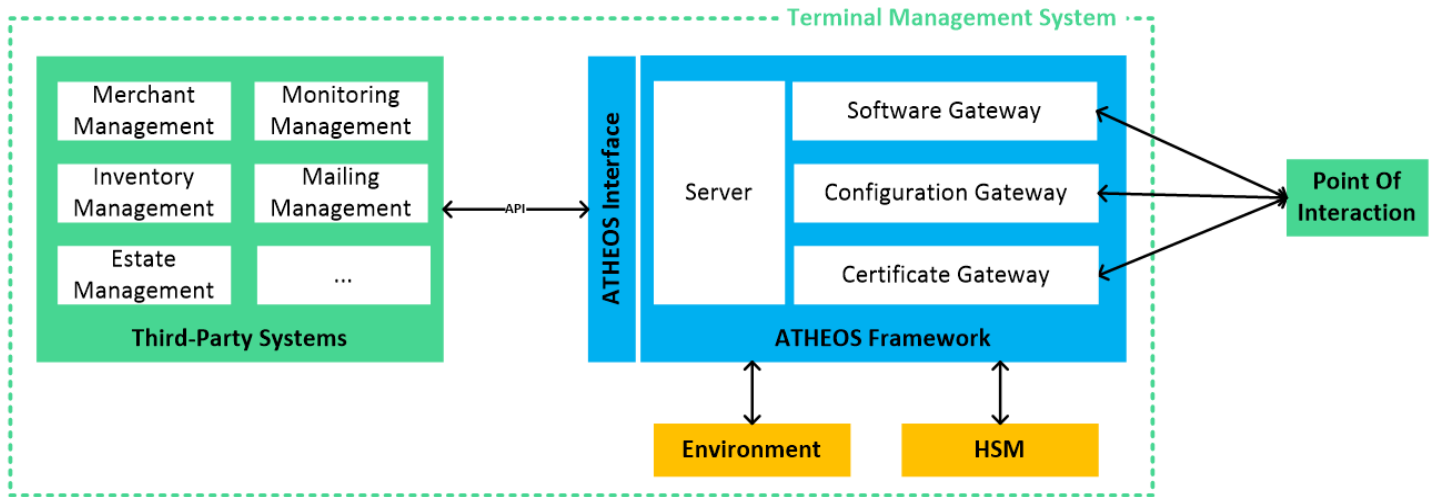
Terminal Management System

Merchant Management

Monitoring Management

Inventory Management

Mailing Management

Estate Management

...

Third-Party Systems

API

ATHEOS Interface

Server

Software Gateway

Configuration Gateway

Certificate Gateway

ATHEOS Framework

Point Of Interaction

Environment

HSM